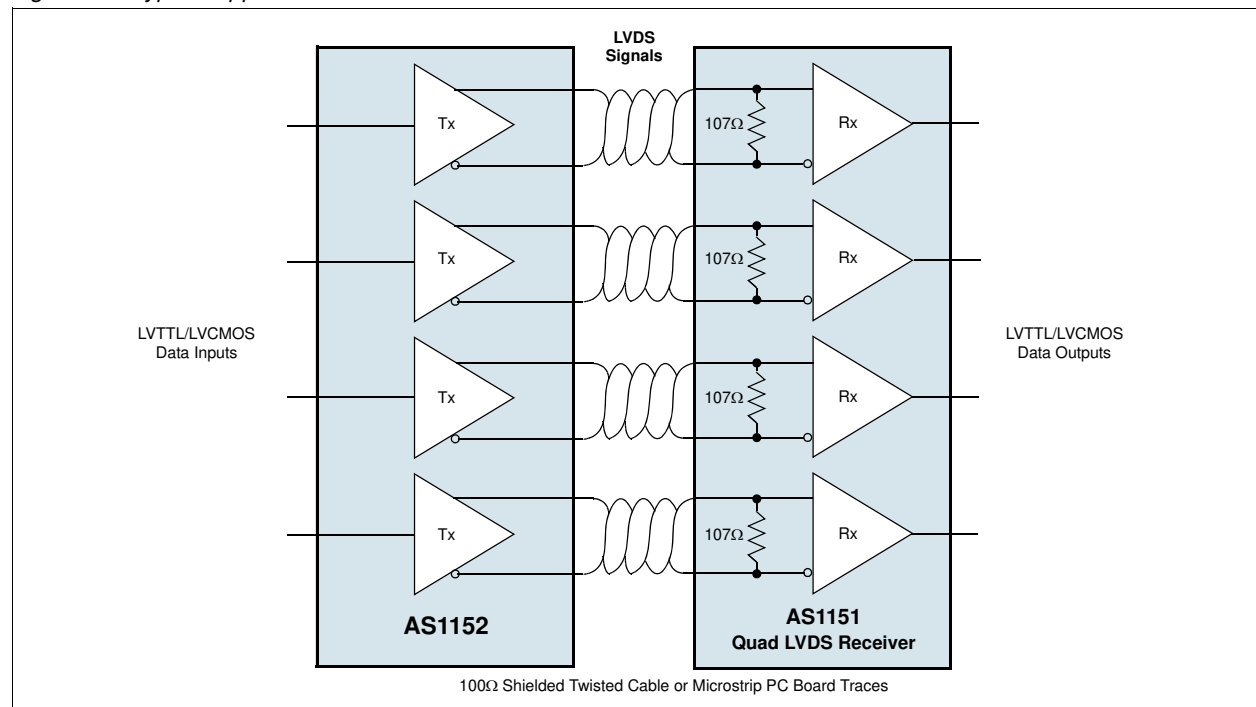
LVDS Signals

Tx

Tx

Tx

Tx

107Ω

107Ω

107Ω

107Ω

Rx

Rx

Rx

Rx

LVTTL/LVCMOS Data Inputs

LVTTL/LVCMOS Data Outputs

AS1152

AS1151 Quad LVDS Receiver

100Ω Shielded Twisted Cable or Microstrip PC Board Traces